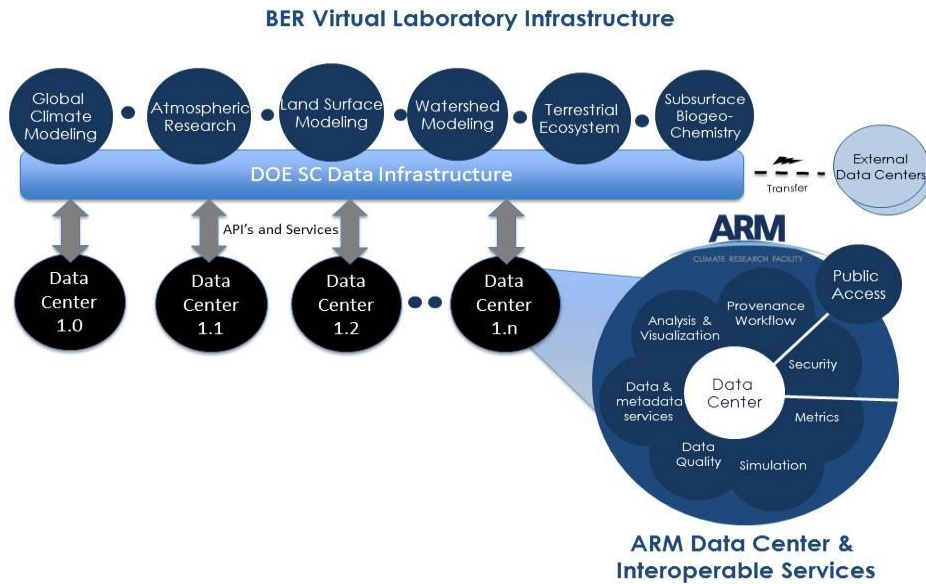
BER Virtual Laboratory Infrastructure

Global Climate Modeling

Atmospheric Research

Land Surface Modeling

Watershed Modeling

Terrestrial Ecosystem

Subsurface Biogeo-Chemistry

DOE SC Data Infrastructure

Transfer

External Data Centers

API's and Services

Data Center 1.0

Data Center 1.1

Data Center 1.2

Data Center 1.n

ARM

CLIMATE RESEARCH FACILITY

Public Access

Analysis & Visualization

Provenance Workflow

Security

Data Center

Data & metadata services

Metrics

Data Quality

Simulation

ARM Data Center & Interoperable Services